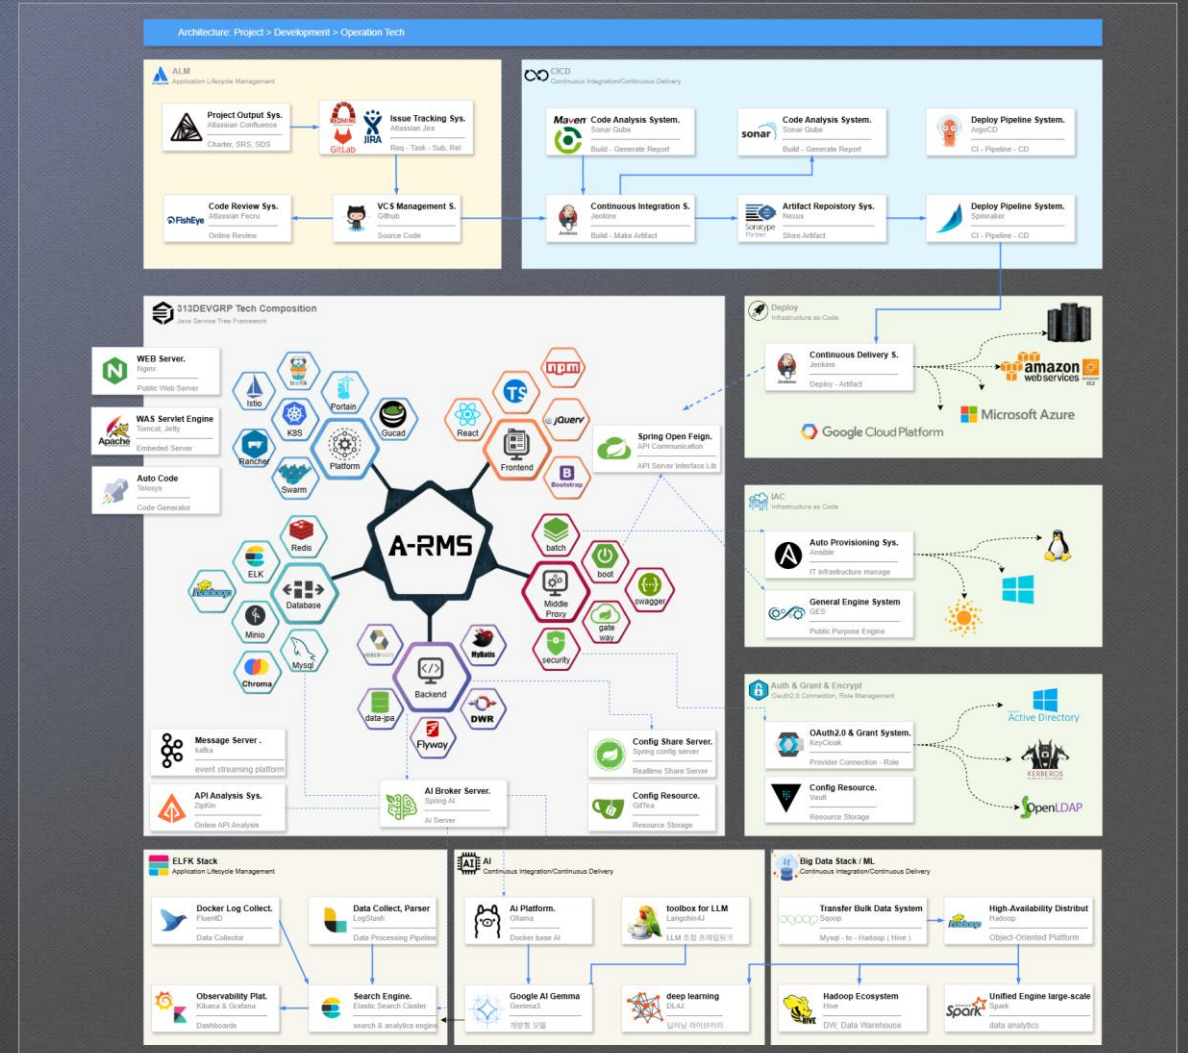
Architecture: Project > Development > Operation Tech

ALM
Application Lifecycle Management

Project Output Sys.
Atlassian Confluence
Charter, SRS, SDS

REDMINE
GitLab
JIRA

Issue Tracking Sys.
Atlassian Jira
Req - Task - Sub, Rel

FishEye
Code Review Sys.
Atlassian Fecru
Online Review

VCS Management S.
Github
Source Code

CICD
Continuous Integration/Continuous Delivery

Maven
Code Analysis System.
Sonar Qube
Build - Generate Report

sonar
Code Analysis System.
Sonar Qube
Build - Generate Report

Deploy Pipeline System.
ArgoCD
CI - Pipeline - CD

Continuous Integration S.
Jenkins
Build - Make Artifact

Sonatype
Artifact Repository Sys.
Nexus
Store Artifact

Deploy Pipeline System.
Spinnaker
CI - Pipeline - CD

313DEVGRP Tech Composition
Java Service Tree Framework

WEB Server.
Nginx
Public Web Server

Apache
WAS Servlet Engine
Tomcat, Jetty
Embeded Server

Auto Code
Telosys
Code Generator

Istio
Portain
K8S
Gucad
Rancher
Platform
Swarm
React
TS
npm
jQuery
Frontend
B
Bootstrap

Spring Open Feign.
API Communication
API Server Interface Lib

A-RMS

Redis
ELK
hadoop
Database
Minio
Mysql
Chroma

batch
boot
Middle Proxy
swagger
gate way
security

Backend
MyBatis
data-jpa
DWR
Flyway

Message Server .
kafka
event streaming platform

API Analysis Sys.
ZipKin
Online API Analysis

AI Broker Server.
Spring AI
AI Server

Config Share Server.
Spring config server
Realtime Share Server

Config Resource.
GitTea
Resource Storage

Deploy
Infrastructure as Code

Continuous Delivery S.
Jenkins
Deploy - Artifact

amazon web services
Microsoft Azure
Google Cloud Platform

IAC
Infrastructure as Code

Auto Provisioning Sys.
Ansible
IT infrastructure manage

General Engine System
GES
Public Purpose Engine

Auth & Grant & Encrypt
Oauth2.0 Connection, Role Management

OAuth2.0 & Grant System.
KeyCloak
Provider Connection - Role

Config Resource.
Vault
Resource Storage

Active Directory
KERBEROS
OpenLDAP

ELFK Stack
Application Lifecycle Management

Docker Log Collect.
FluentD
Data Collector

Data Collect, Parser
LogStash
Data Processing Pipeline

Observability Plat.
Kibana & Grafana
Dashboards

Search Engine.
Elastic Search Cluster
search & analytics engine

AI
Continuous Integration/Continuous Delivery

AI Platform.
Ollama
Docker base AI

toolbox for LLM
Langchain4J
LLM 조정 프레임워크

Google AI Gemma
Gemma3
개방형 모델

deep learning
DL4J
딥러닝 라이브러리

Big Data Stack / ML
Continuous Integration/Continuous Delivery

Transfer Bulk Data System
Sqoop
Mysql - to - Hadoop ( Hive )

High-Availability Distribut
Hadoop
Object-Oriented Platform

Hadoop Ecosystem
Hive
DW, Data Warehouse

Unified Engine large-scale
Spark
data analytics